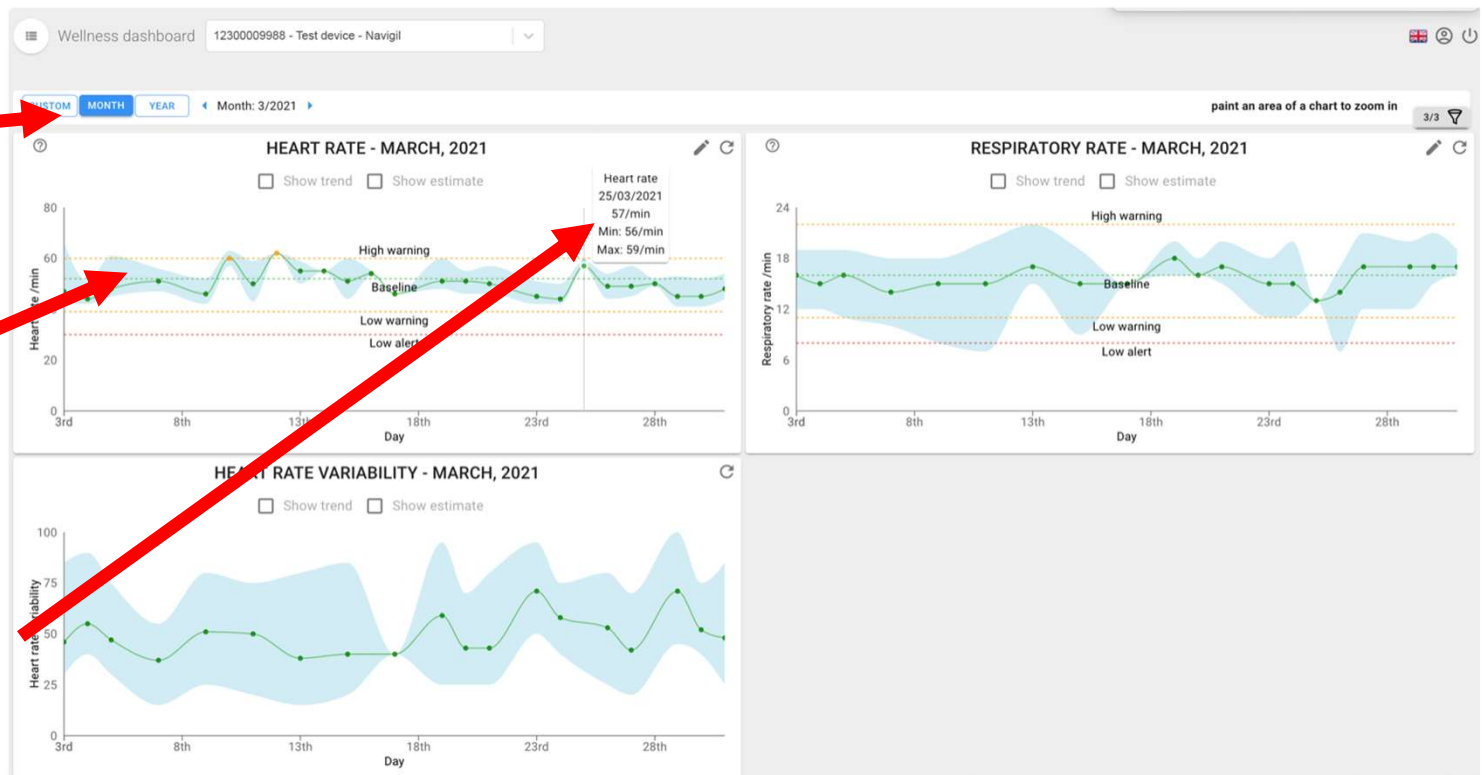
Wellness dashboard 12300009988 - Test device - Navigil

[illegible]USTOM MONTH YEAR Month: 3/2021

paint an area of a chart to zoom in

3/3

HEART RATE - MARCH, 2021

Show trend Show estimate

Heart rate
25/03/2021
57/min
Min: 56/min
Max: 59/min

80
60
20
0

High warning
Baseline
Low warning
Low alert

Heart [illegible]te /min

3rd 8th 13th 18th 23rd 28th
Day

RESPIRATORY RATE - MARCH, 2021

Show trend Show estimate

24
18
12
6
0

High warning
Baseline
Low warning
Low alert

Respiratory rate /min

3rd 8th 13th 18th 23rd 28th
Day

HE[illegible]RT RATE VARIABILITY - MARCH, 2021

Show trend Show estimate

100
75
50
25
0

Heart rate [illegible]riability

3rd 8th 13th 18th 23rd 28th
Day